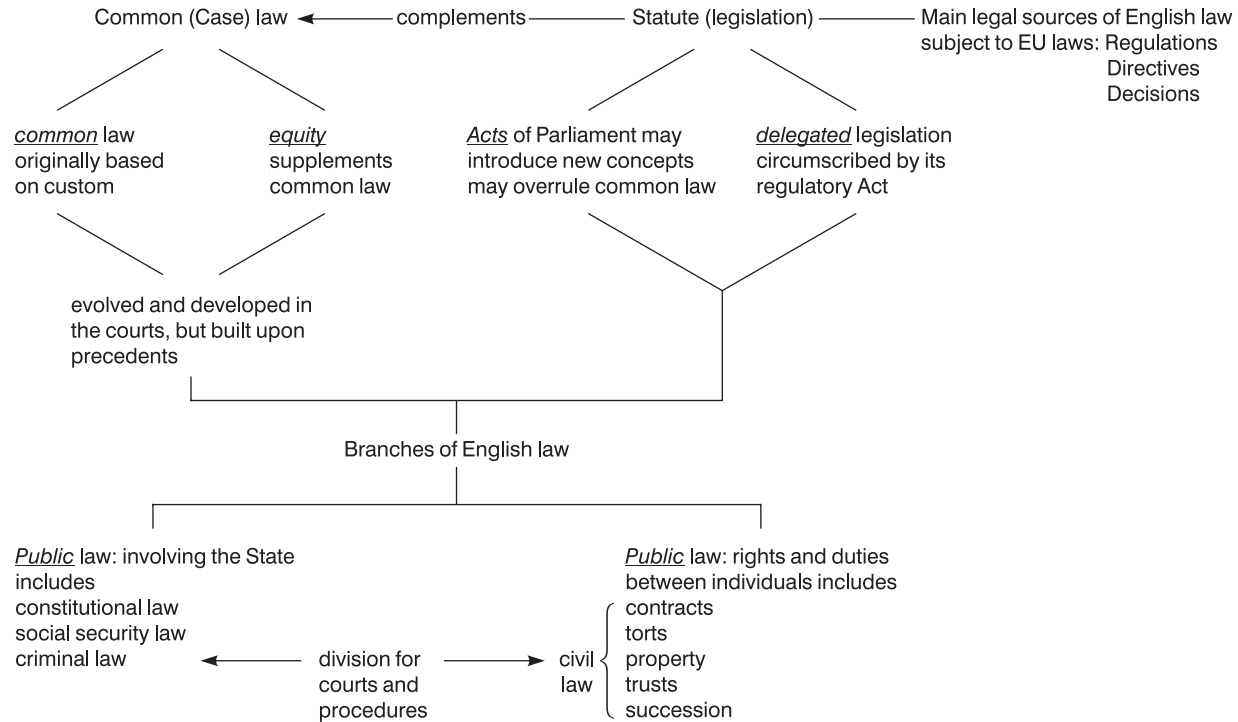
Common (Case) law ← complements — Statute (legislation) — Main legal sources of English law subject to EU laws: Regulations Directives Decisions

common law originally based on custom

equity supplements common law

Acts of Parliament may introduce new concepts may overrule common law

delegated legislation circumscribed by its regulatory Act

evolved and developed in the courts, but built upon precedents

Branches of English law

Public law: involving the State includes constitutional law social security law criminal law

Public law: rights and duties between individuals includes

← division for courts and procedures →

civil law

contracts
torts
property
trusts
succession